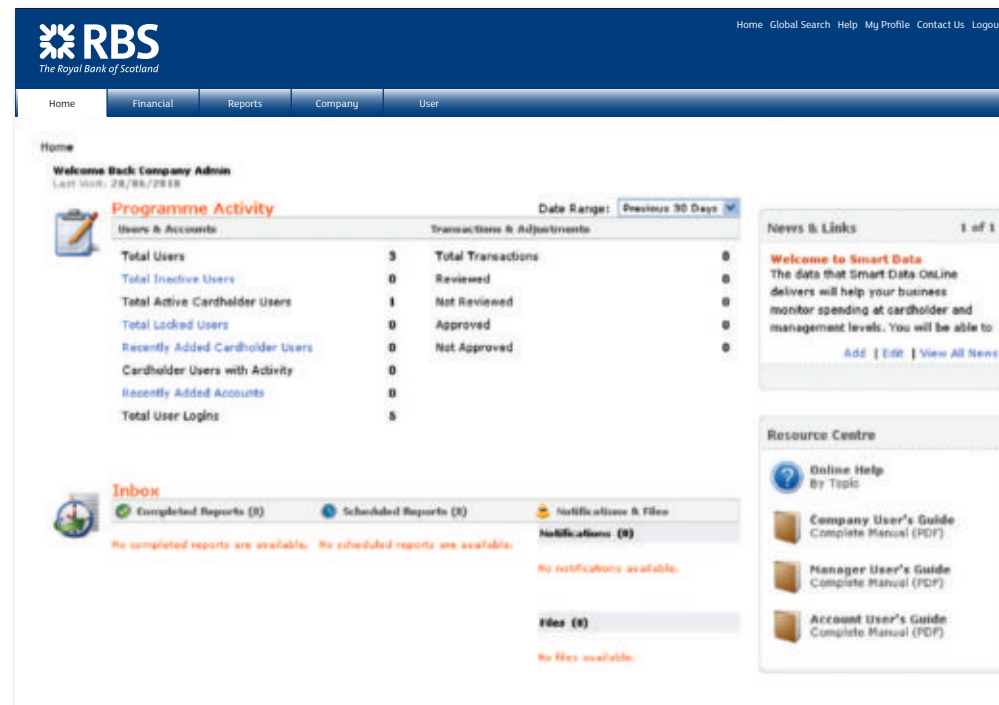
RBS
The Royal Bank of Scotland

Home Global Search Help My Profile Contact Us Logou

Home | Financial | Reports | Company | User

Home

Welcome Back Company Admin
Last Visit: 28/06/2010

Programme Activity

Date Range: Previous 30 Days

| Users & Accounts | | Transactions & Adjustments | |
|---|---|---|---|
| Total Users | 3 | Total Transactions | 0 |
| Total Inactive Users | 0 | Reviewed | 0 |
| Total Active Cardholder Users | 1 | Not Reviewed | 0 |
| Total Locked Users | 0 | Approved | 0 |
| Recently Added Cardholder Users | 0 | Not Approved | 0 |
| Cardholder Users with Activity | 0 | | |
| Recently Added Accounts | 0 | | |
| Total User Logins | 5 | | |

Inbox

Completed Reports (0)
No completed reports are available.

Scheduled Reports (0)
No scheduled reports are available.

Notifications & Files
Notifications (0)
No notifications available.

Files (0)
No files available.

News & Links 1 of 1

Welcome to Smart Data
The data that Smart Data OnLine delivers will help your business monitor spending at cardholder and management levels. You will be able to

Add | Edit | View All News

Resource Centre

Online Help
By Topic

Company User's Guide
Complete Manual (PDF)

Manager User's Guide
Complete Manual (PDF)

Account User's Guide
Complete Manual (PDF)